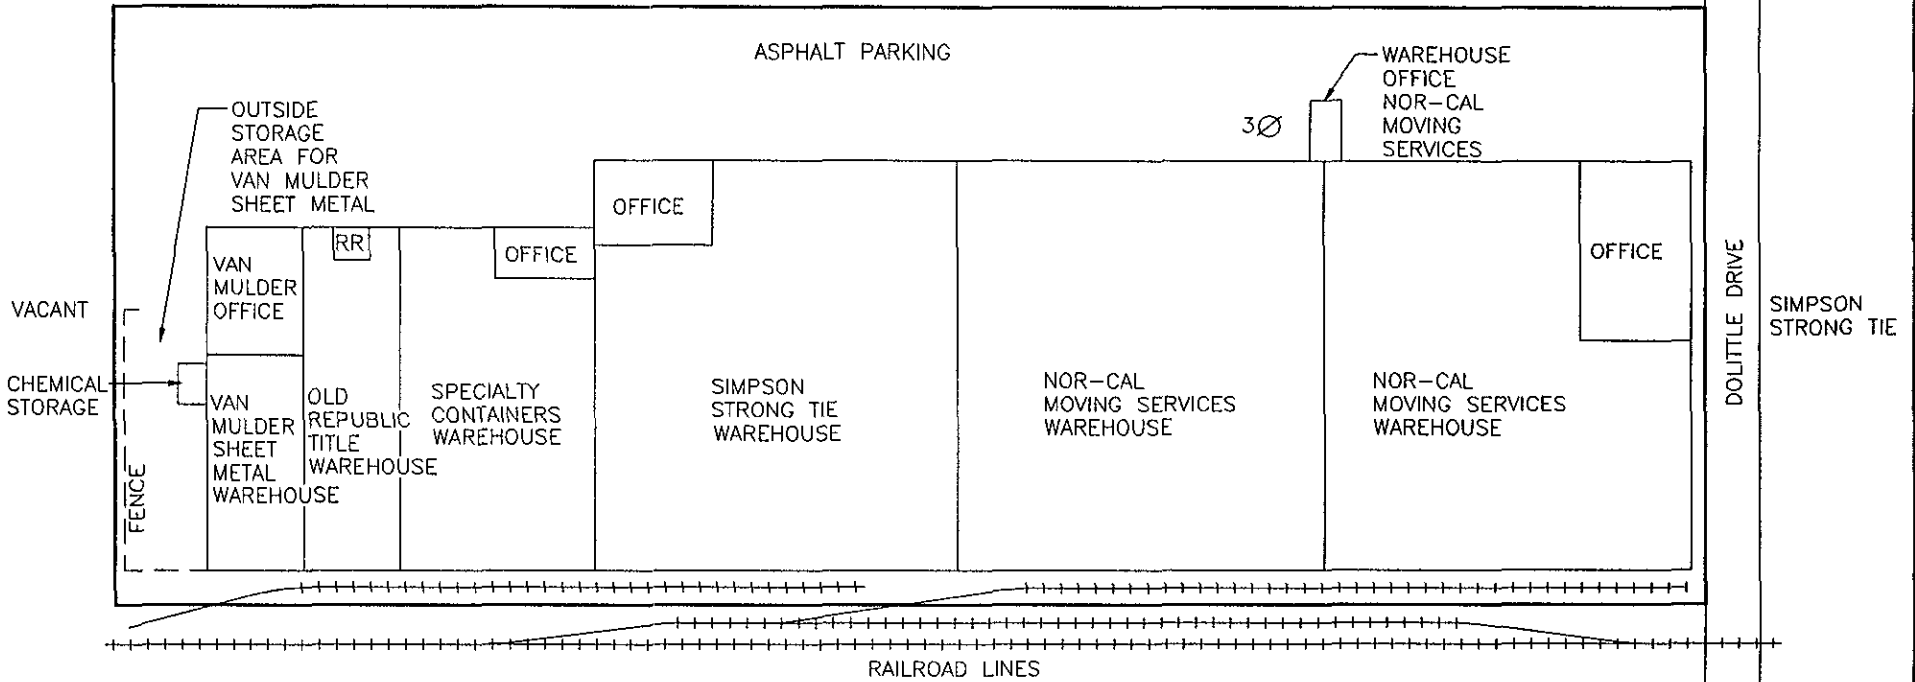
ASPHALT PARKING

WAREHOUSE OFFICE NOR-CAL MOVING SERVICES

3Ø

OUTSIDE STORAGE AREA FOR VAN MULDER SHEET METAL

OFFICE

RR

OFFICE

VAN MULDER OFFICE

OFFICE

DOLITTLE DRIVE

SIMPSON STRONG TIE

VACANT

CHEMICAL STORAGE

VAN MULDER SHEET METAL WAREHOUSE

OLD REPUBLIC TITLE WAREHOUSE

SPECIALTY CONTAINERS WAREHOUSE

SIMPSON STRONG TIE WAREHOUSE

NOR-CAL MOVING SERVICES WAREHOUSE

NOR-CAL MOVING SERVICES WAREHOUSE

FENCE

RAILROAD LINES